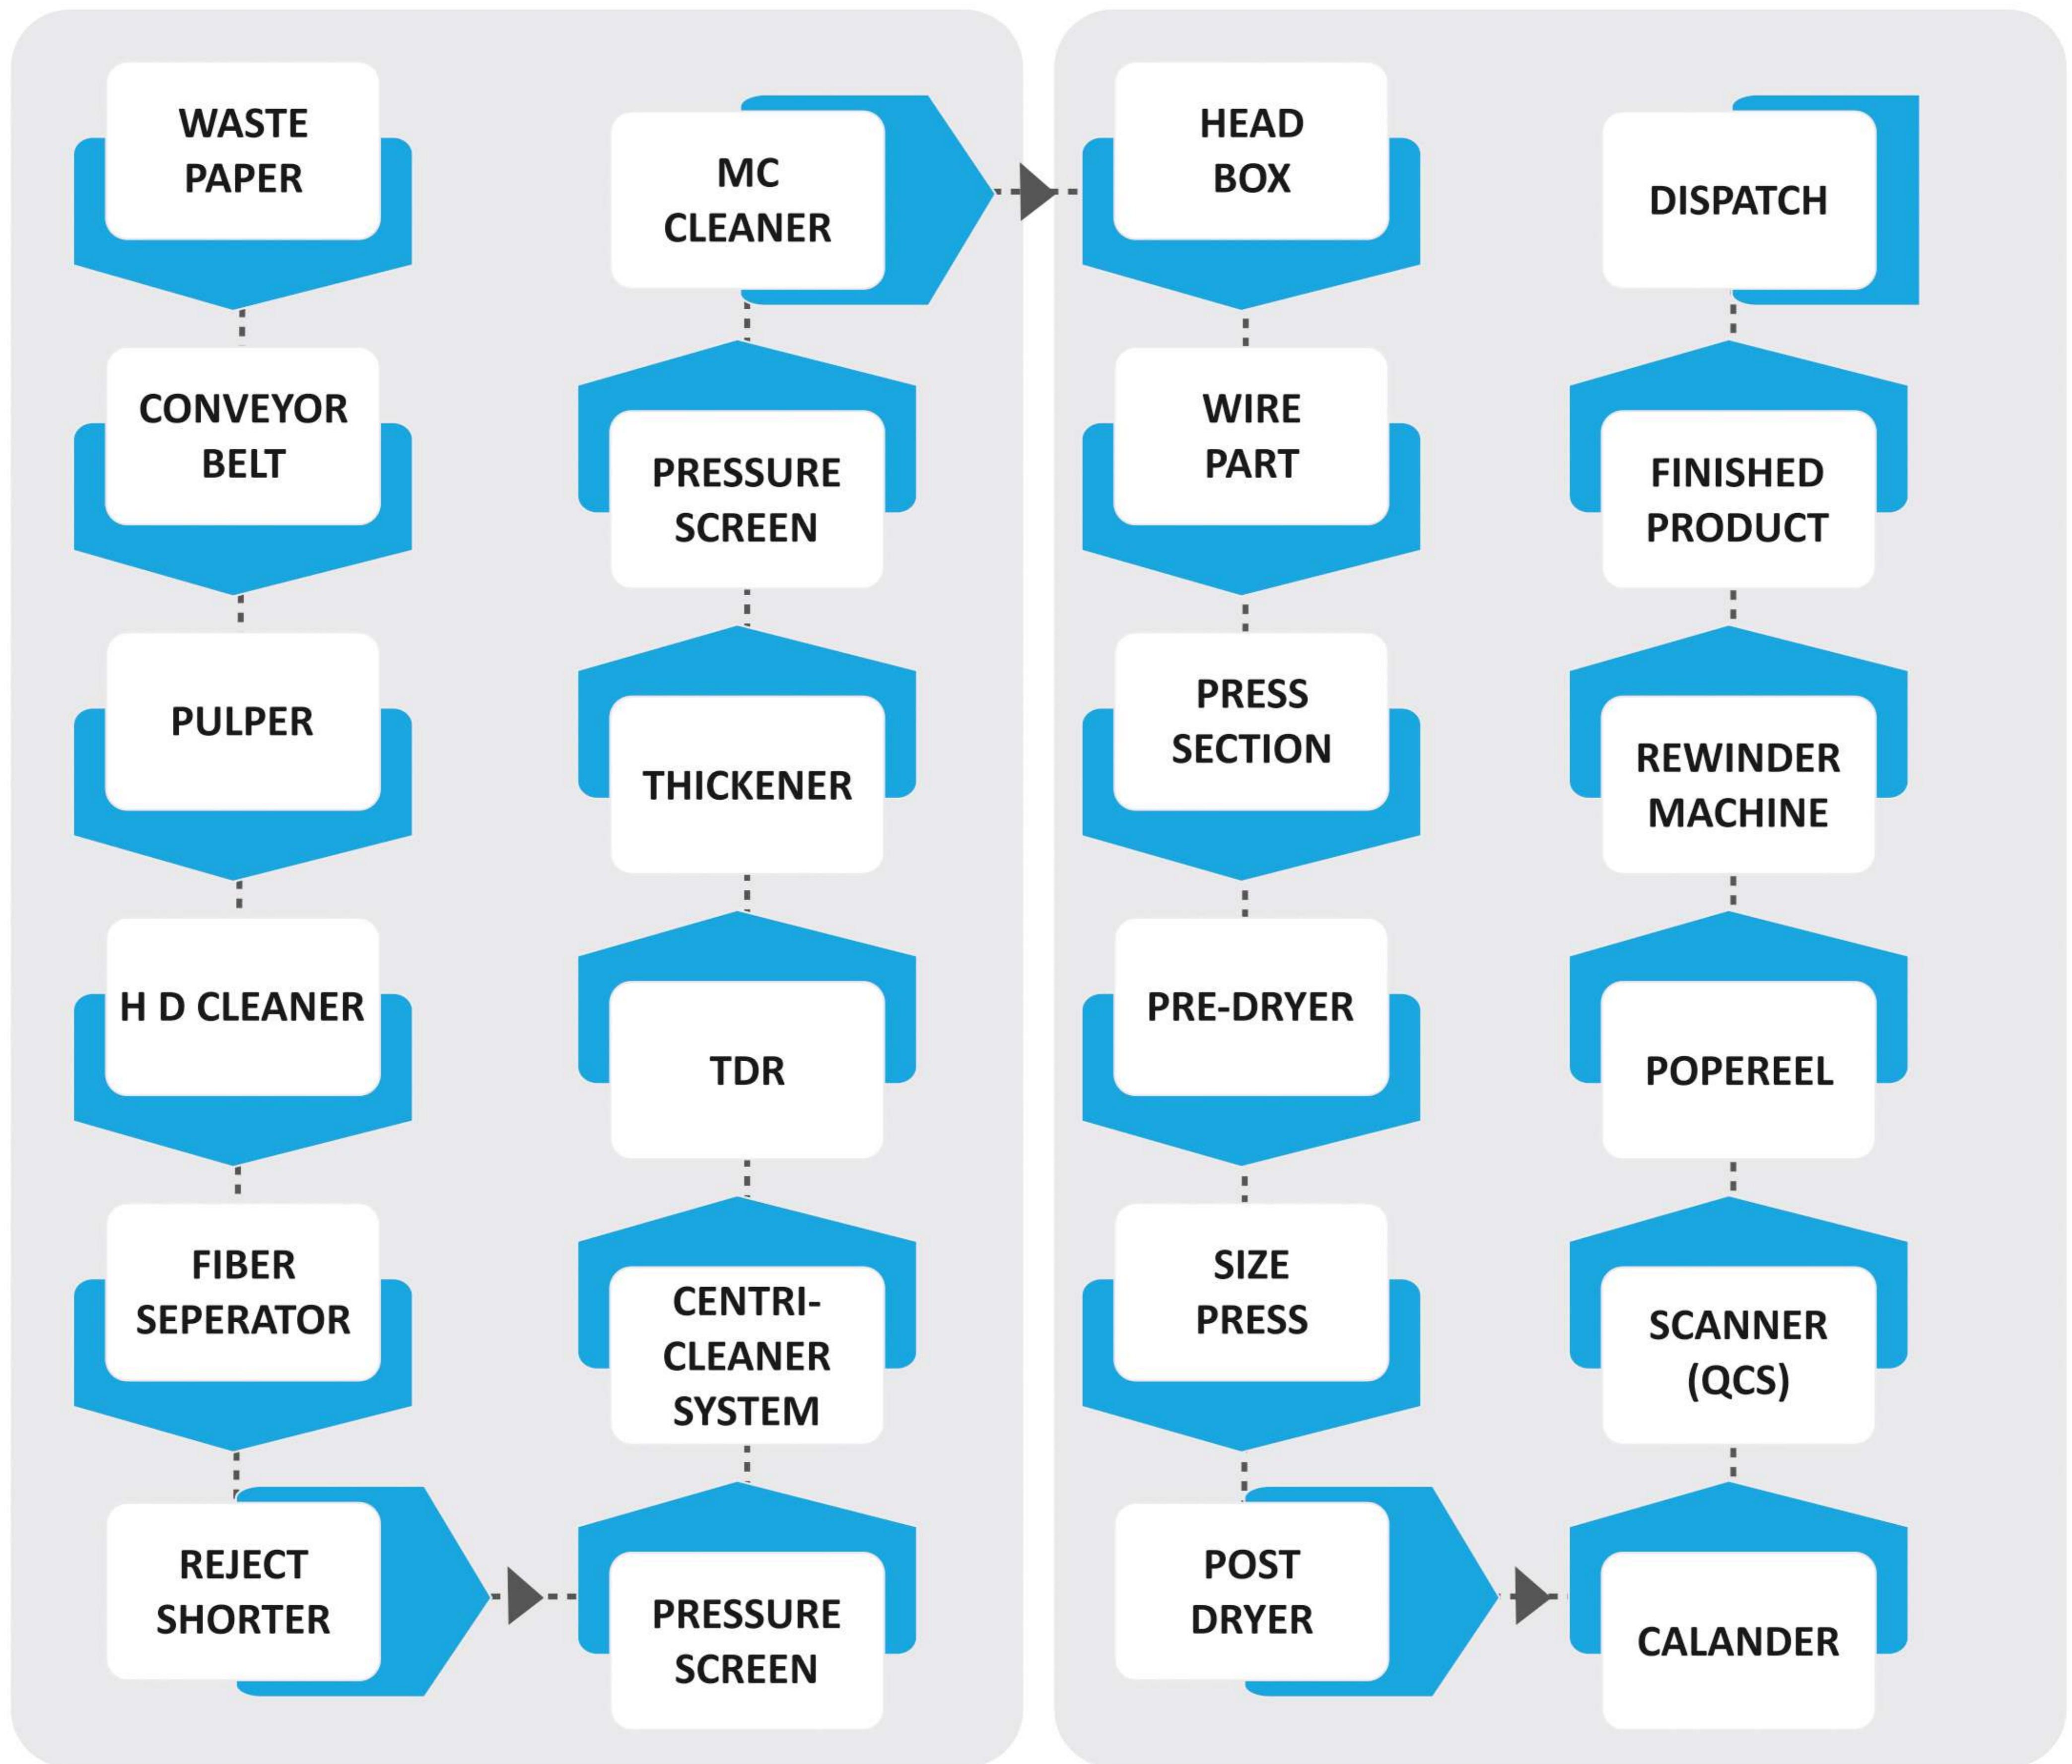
WASTE PAPER

CONVEYOR BELT

PULPER

H D CLEANER

FIBER SEPERATOR

REJECT SHORTER

PRESSURE SCREEN

CENTRI-CLEANER SYSTEM

TDR

THICKENER

PRESSURE SCREEN

MC CLEANER

HEAD BOX

WIRE PART

PRESS SECTION

PRE-DRYER

SIZE PRESS

POST DRYER

CALANDER

SCANNER (QCS)

POPEREEL

REWINDER MACHINE

FINISHED PRODUCT

DISPATCH